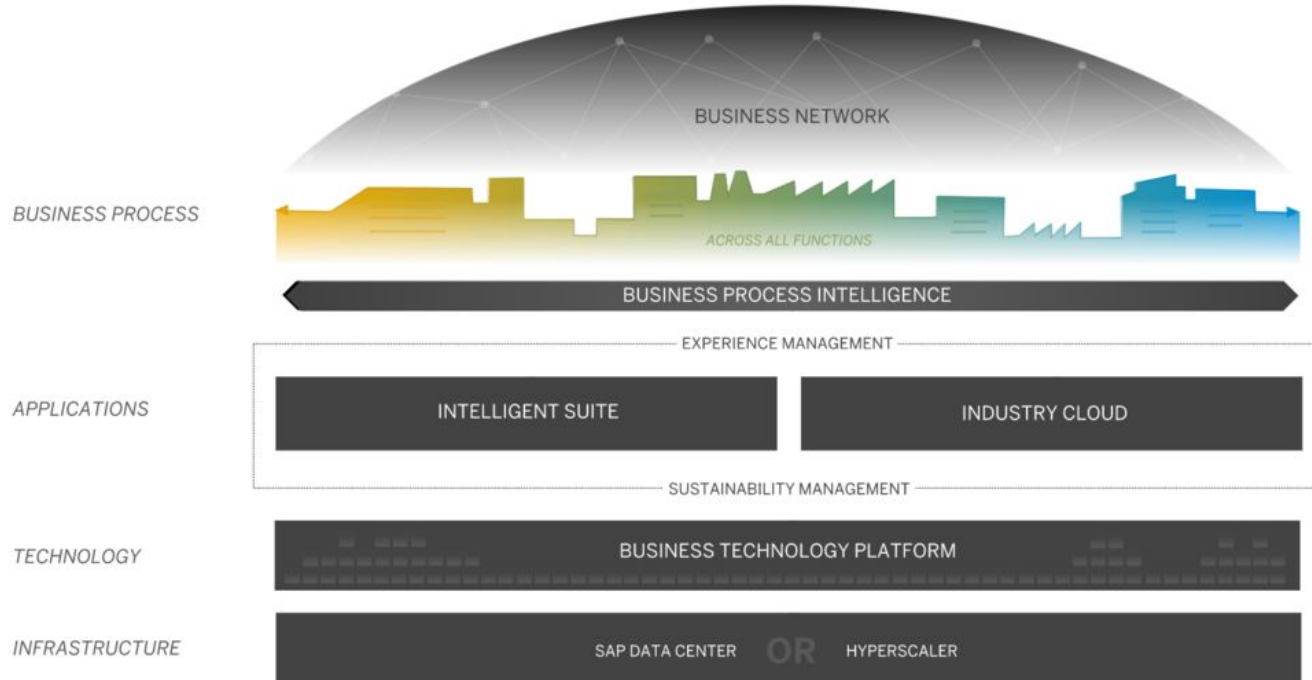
BUSINESS NETWORK

BUSINESS PROCESS

ACROSS ALL FUNCTIONS

BUSINESS PROCESS INTELLIGENCE

EXPERIENCE MANAGEMENT

APPLICATIONS

INTELLIGENT SUITE

INDUSTRY CLOUD

SUSTAINABILITY MANAGEMENT

TECHNOLOGY

BUSINESS TECHNOLOGY PLATFORM

INFRASTRUCTURE

SAP DATA CENTER OR HYPERSCALER